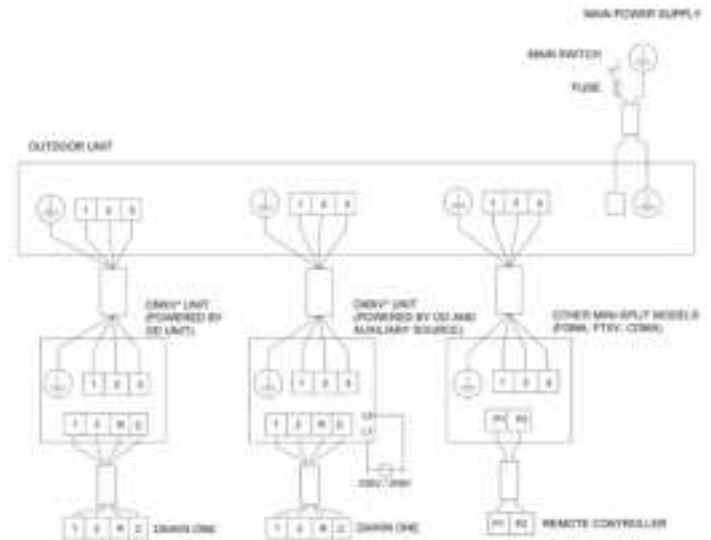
MAIN POWER SUPPLY

MAIN SWITCH

FUSE

OUTDOOR UNIT

1 2 3

1 2 3

1 2 3

CMSV* UNIT (POWERED BY OD UNIT)

CMSV* UNIT (POWERED BY OD AND AUXILIARY SOURCE)

OTHER MINI-SPLIT MODELS (FDMA, FTXV, CDMA)

1 2 3

1 2 3

1 2 3

1 2 R C

1 2 R C

L1

L2

P1 P2

230V / 208V

1 2 R C

DAIKIN ONE

1 2 R C

DAIKIN ONE

P1 P2

REMOTE CONTROLLER